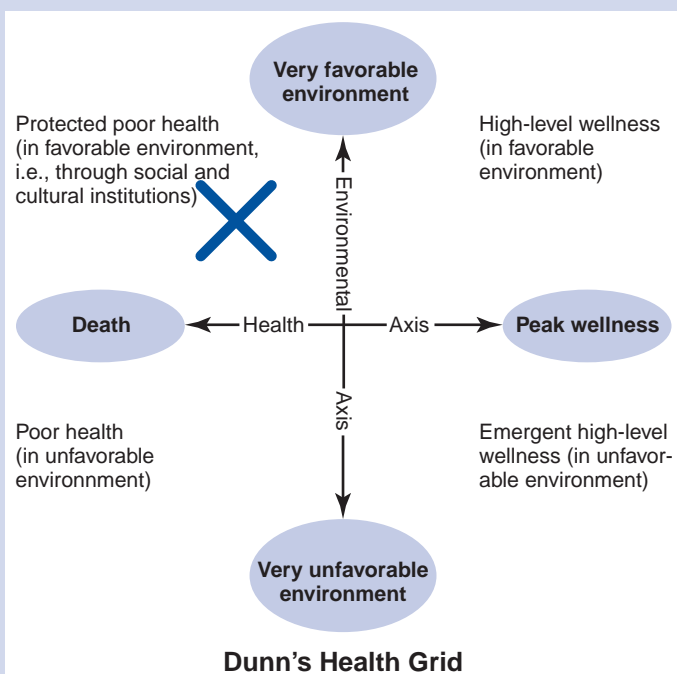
Very favorable environment

Protected poor health (in favorable environment, i.e., through social and cultural institutions)

High-level wellness (in favorable environment)

Environmental

Death

Health

Axis

Peak wellness

Axis

Poor health (in unfavorable environnment)

Emergent high-level wellness (in unfavorable environment)

Very unfavorable environment

Dunn’s Health Grid